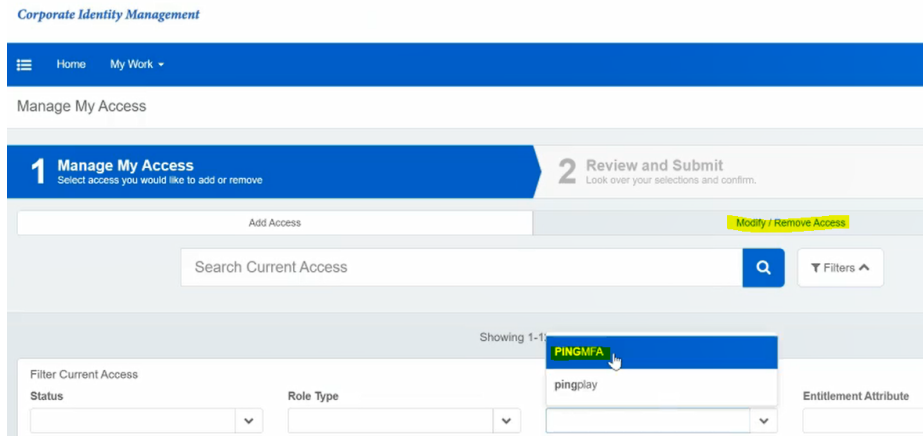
Corporate Identity Management

Home My Work

Manage My Access

1 Manage My Access
Select access you would like to add or remove

2 Review and Submit
Look over your selections and confirm.

Add Access

Modify / Remove Access

Search Current Access

Filters

Showing 1-1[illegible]

PINGMFA

pingplay

Filter Current Access

Status

Role Type

Entitlement Attribute